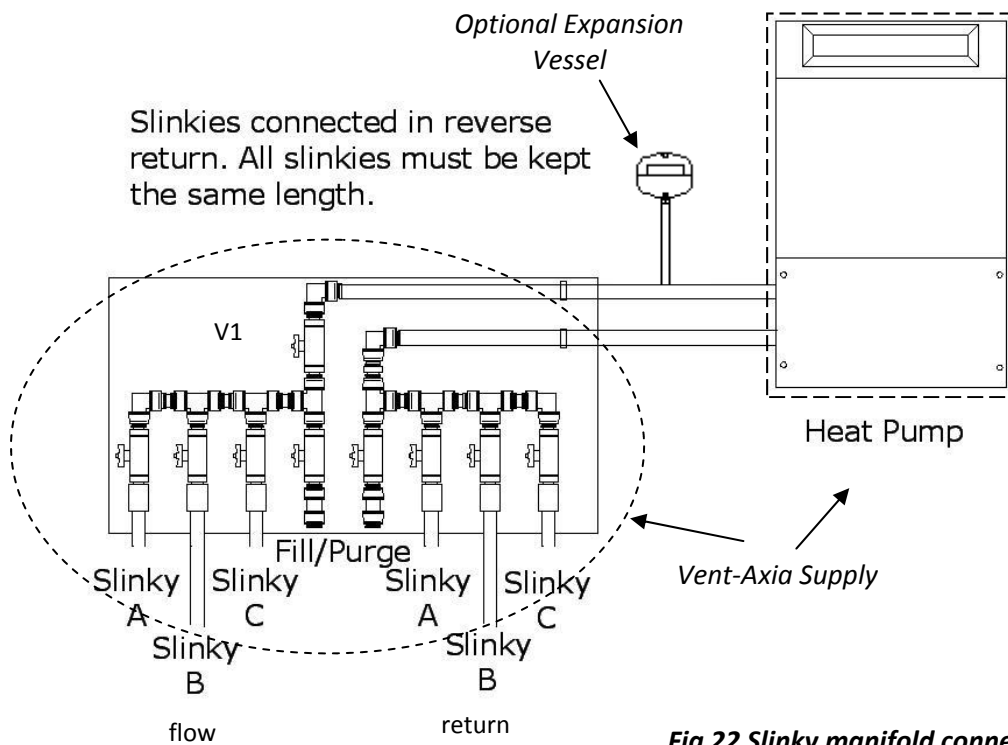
Optional Expansion Vessel

Slinkies connected in reverse return. All slinkies must be kept the same length.

V1

Heat Pump

Fill/Purge

Slinky A

Slinky C

Slinky A

Slinky C

Vent-Axia Supply

Slinky B

Slinky B

flow

return

Fig 22 Slinky manifold conne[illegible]